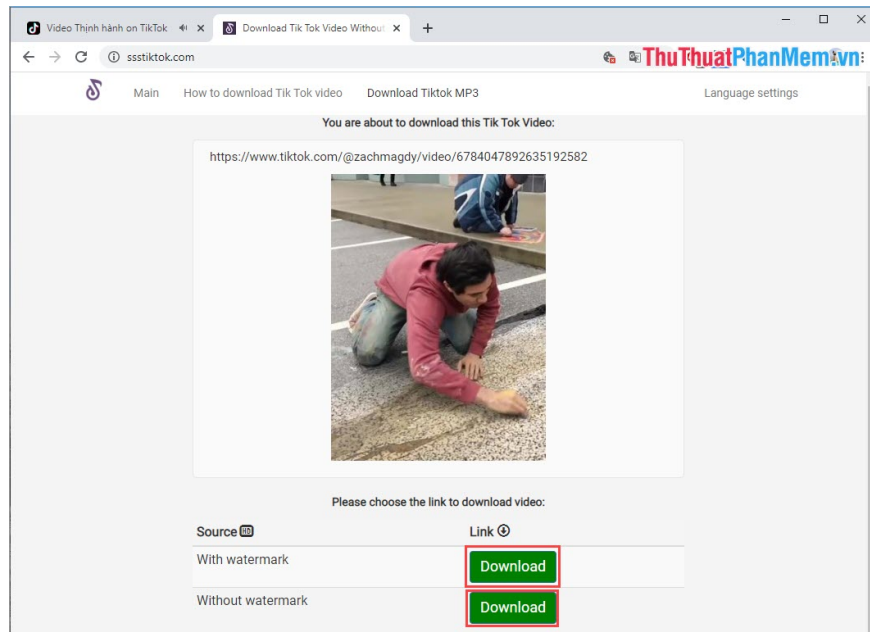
Video Thịnh hành on TikTok × Download Tik Tok Video Withou ×

ssstiktok.com

ThuThuatPhanMem.vn

Main How to download Tik Tok video Download Tiktok MP3 Language settings

You are about to download this Tik Tok Video:

https://www.tiktok.com/@zachmagdy/video/6784047892635192582

Please choose the link to download video:

| Source | Link |
|---|---|
| With watermark | Download |
| Without watermark | Download |